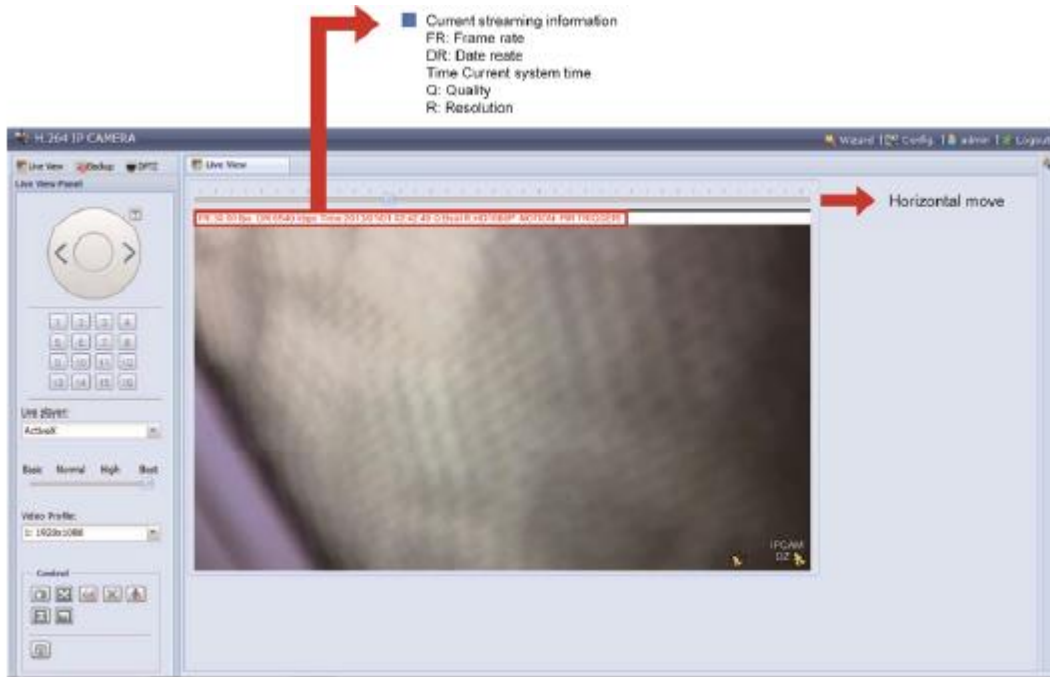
Current streaming information
FR: Frame rate
DR: Date reate
Time Current system time
Q: Quality
R: Resolution

H.264 IP CAMERA

Wizard | Config | admin | Logout

Live View | Backup | DPTZ

Live View Panel

Live View

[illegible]

Horizontal move

1 2 3 4
5 6 7 8
9 10 11 12
13 14 15 16

Live player:
ActiveX

Basic Normal High Best

Video Profile:
1: 1920x1080

Control

IPCAM
DZ